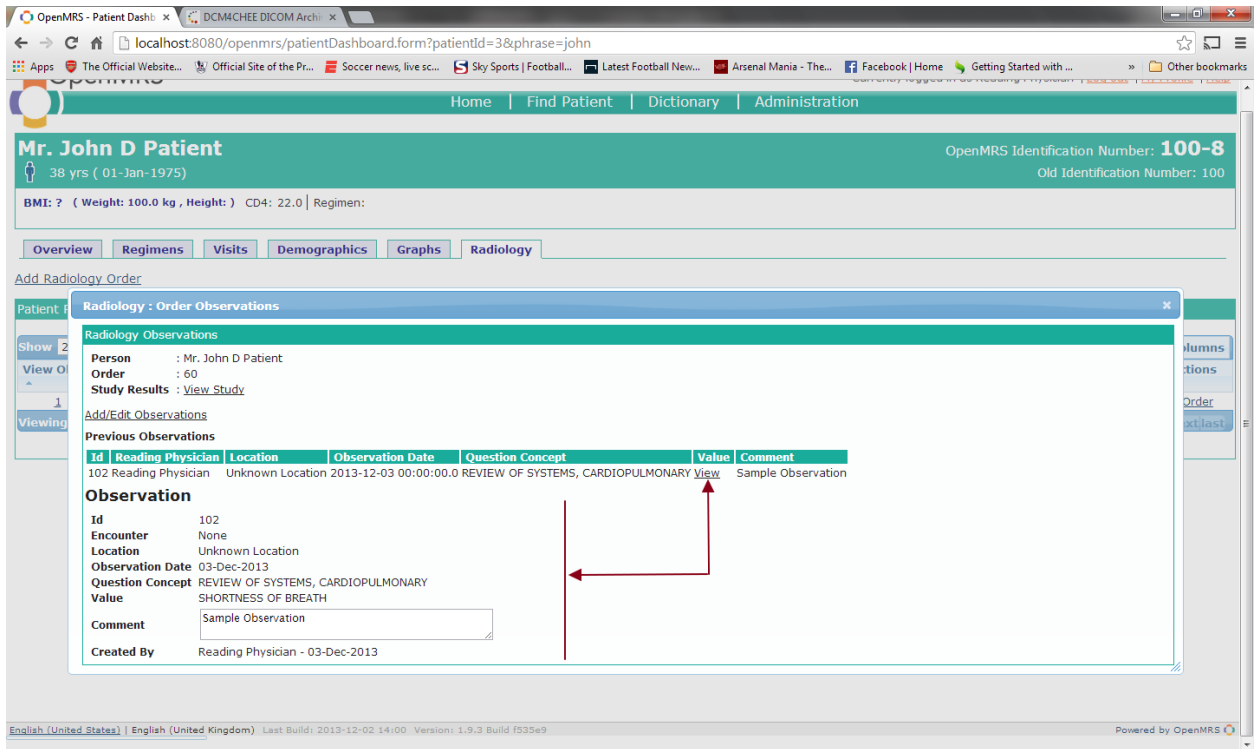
OpenMRS - Patient Dashb ×   DCM4CHEE DICOM Archi ×

localhost:8080/openmrs/patientDashboard.form?patientId=3&phrase=john

Apps   The Official Website...   Official Site of the Pr...   Soccer news, live sc...   Sky Sports | Football...   Latest Football New...   Arsenal Mania - The...   Facebook | Home   Getting Started with ...   »   Other bookmarks

Currently logged in as Reading Physician | Log out | My Profile | Help

Home | Find Patient | Dictionary | Administration

Mr. John D Patient
38 yrs ( 01-Jan-1975)

OpenMRS Identification Number: 100-8
Old Identification Number: 100

BMI: ? ( Weight: 100.0 kg , Height: ) CD4: 22.0 | Regimen:

Overview | Regimens | Visits | Demographics | Graphs | Radiology

Add Radiology Order

Patient

Show 2

View O

1

Viewing

olumns

ctions

Order

xt last

Radiology : Order Observations ×

Radiology Observations

Person : Mr. John D Patient
Order : 60
Study Results : View Study

Add/Edit Observations

Previous Observations

| Id | Reading Physician | Location | Observation Date | Question Concept | Value | Comment |
|---|---|---|---|---|---|---|
| 102 | Reading Physician | Unknown Location | 2013-12-03 00:00:00.0 | REVIEW OF SYSTEMS, CARDIOPULMONARY | View | Sample Observation |

Observation

Id 102
Encounter None
Location Unknown Location
Observation Date 03-Dec-2013
Question Concept REVIEW OF SYSTEMS, CARDIOPULMONARY
Value SHORTNESS OF BREATH
Comment Sample Observation
Created By Reading Physician - 03-Dec-2013

English (United States) | English (United Kingdom) Last Build: 2013-12-02 14:00 Version: 1.9.3 Build f535e9

Powered by OpenMRS